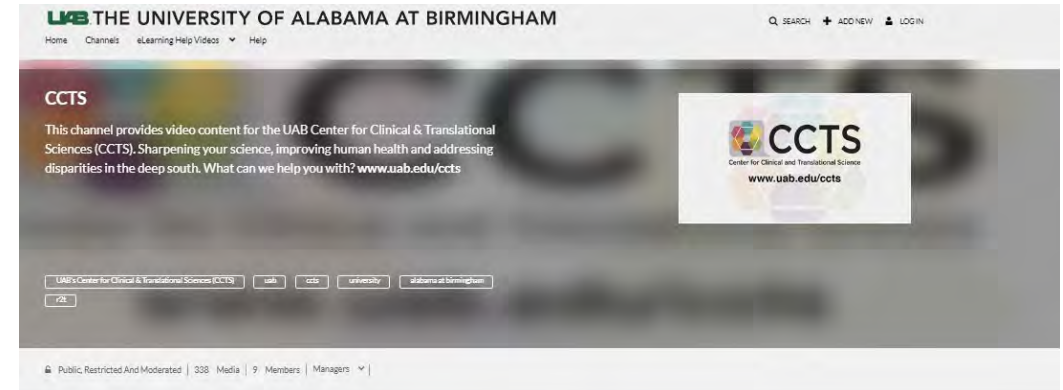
UAB THE UNIVERSITY OF ALABAMA AT BIRMINGHAM

SEARCH ADD NEW LOG IN

Home Channels eLearning Help Videos Help

CCTS

This channel provides video content for the UAB Center for Clinical & Translational Sciences (CCTS). Sharpening your science, improving human health and addressing disparities in the deep south. What can we help you with? www.uab.edu/ccts

CCTS
Center for Clinical and Translational Science
www.uab.edu/ccts

UAB's Center for Clinical & Translational Sciences (CCTS) uab ccts university alabama at birmingham r2t

Public, Restricted And Moderated | 338 Media | 9 Members | Managers |